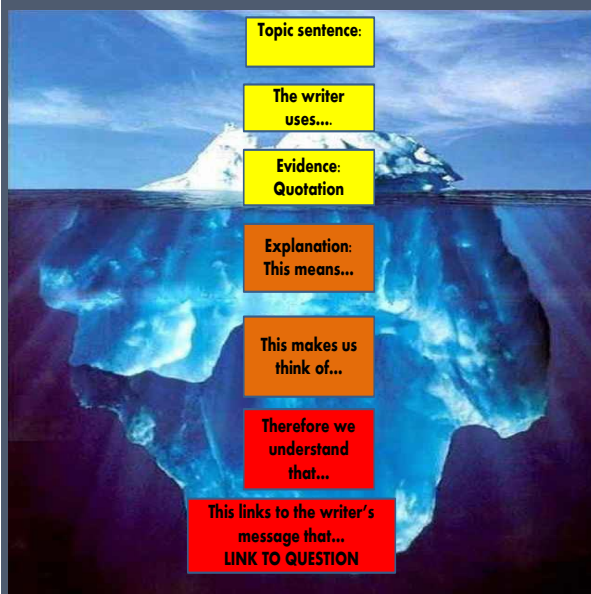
Topic sentence:

The writer uses....

Evidence: Quotation

Explanation: This means...

This makes us think of...

Therefore we understand that...

This links to the writer's message that...
LINK TO QUESTION